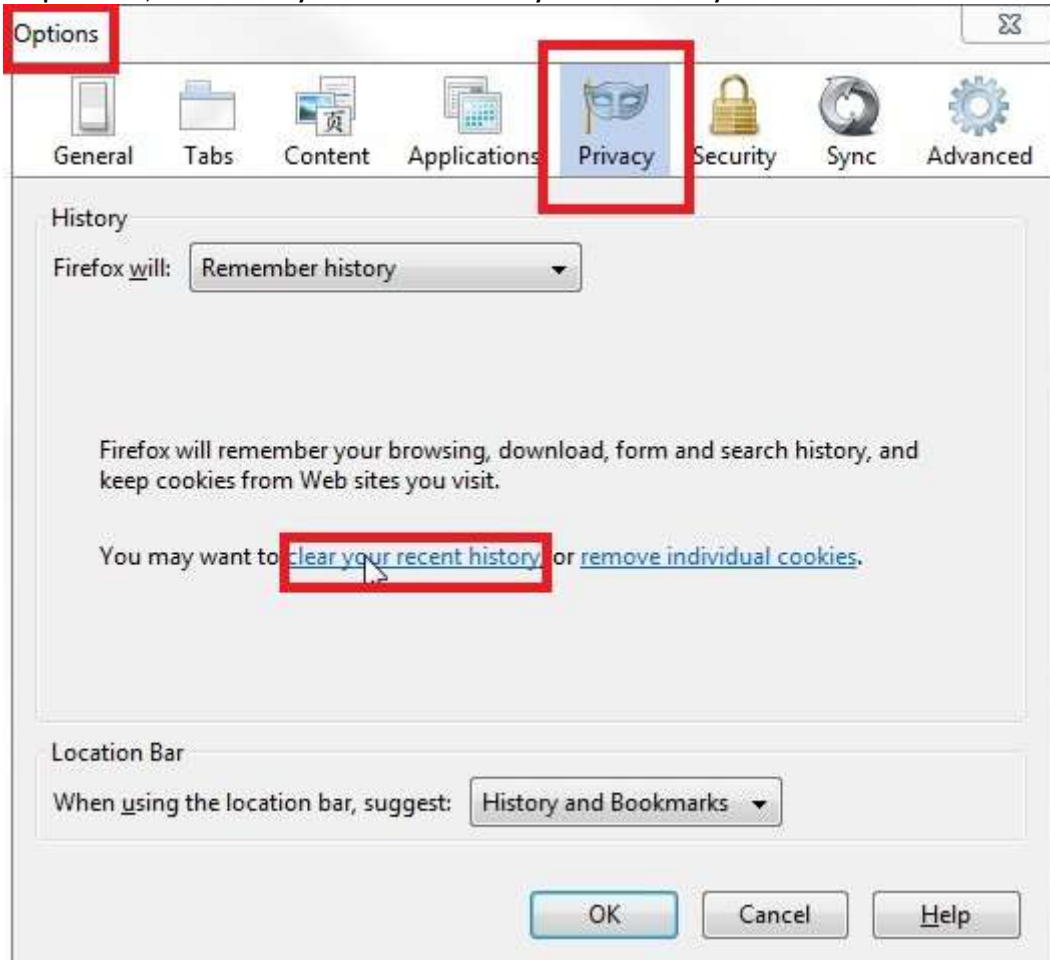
Options

General Tabs Content Applications Privacy Security Sync Advanced

History

Firefox will: Remember history

Firefox will remember your browsing, download, form and search history, and keep cookies from Web sites you visit.

You may want to clear your recent history, or remove individual cookies.

Location Bar

When using the location bar, suggest: History and Bookmarks

OK Cancel Help